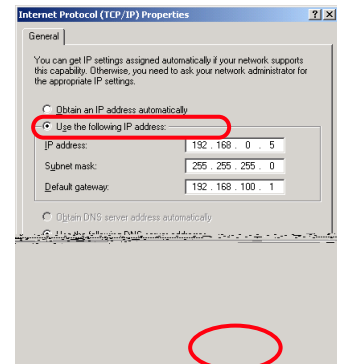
Internet Protocol (TCP/IP) Properties
?
X
General

You can get IP settings assigned automatically if your network supports this capability. Otherwise, you need to ask your network administrator for the appropriate IP settings.

Obtain an IP address automatically
Use the following IP address:
IP address: 192 . 168 . 0 . 5
Subnet mask: 255 . 255 . 255 . 0
Default gateway: 192 . 168 . 100 . 1

Obtain DNS server address automatically
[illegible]